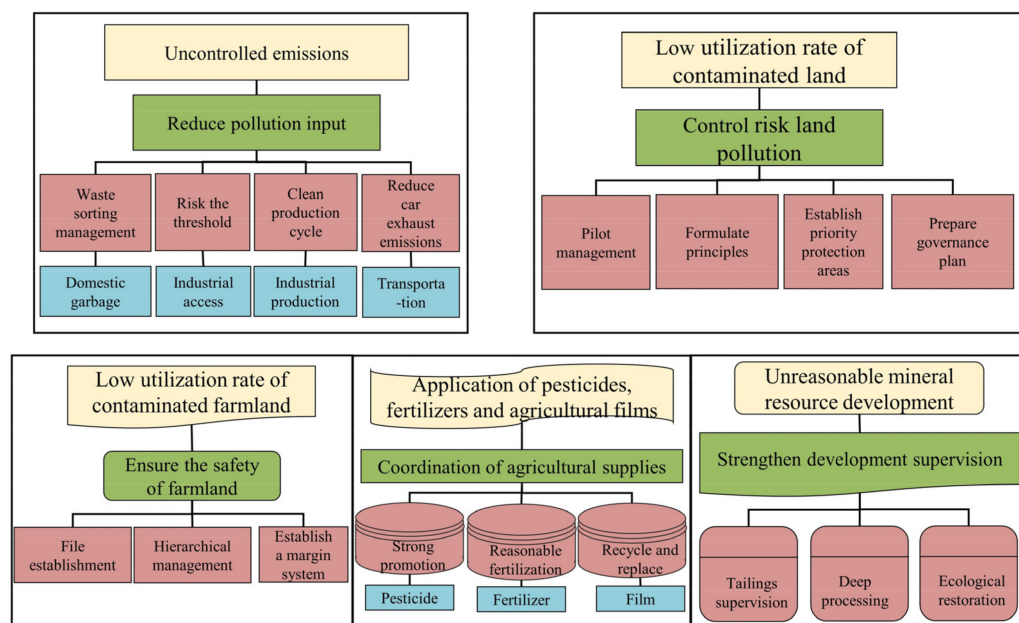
Uncontrolled emissions

Reduce pollution input

Waste sorting management

Risk the threshold

Clean production cycle

Reduce car exhaust emissions

Domestic garbage

Industrial access

Industrial production

Transporta -tion

Low utilization rate of contaminated land

Control risk land pollution

Pilot management

Formulate principles

Establish priority protection areas

Prepare governance plan

Low utilization rate of contaminated farmland

Ensure the safety of farmland

File establishment

Hierarchical management

Establish a margin system

Application of pesticides, fertilizers and agricultural films

Coordination of agricultural supplies

Strong promotion

Reasonable fertilization

Recycle and replace

Pesticide

Fertilizer

Film

Unreasonable mineral resource development

Strengthen development supervision

Tailings supervision

Deep processing

Ecological restoration